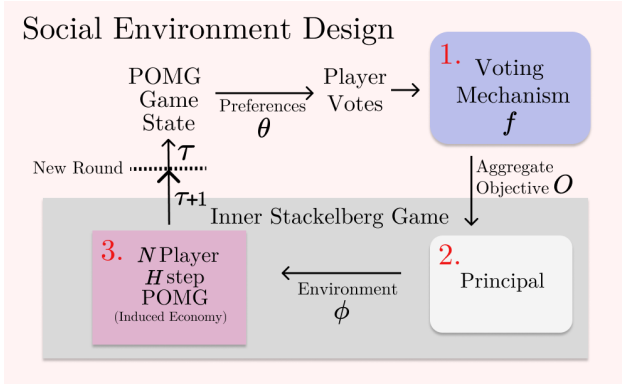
Social Environment Design

POMG Game State

Preferences $\theta$

Player Votes

1. Voting Mechanism $f$

Aggregate Objective $O$

New Round

$\tau$

$\tau+1$

Inner Stackelberg Game

2. Principal

Environment $\phi$

3. $N$ Player $H$ step POMG (Induced Economy)